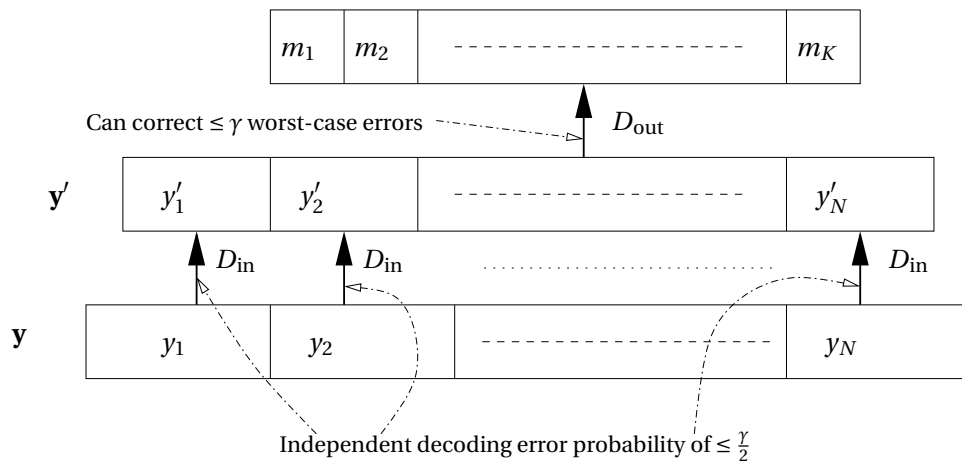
$m_1$ $m_2$ $m_K$

Can correct $\leq \gamma$ worst-case errors

$D_{\text{out}}$

$\mathbf{y}'$ $y'_1$ $y'_2$ $y'_N$

$D_{\text{in}}$ $D_{\text{in}}$ $D_{\text{in}}$

$\mathbf{y}$ $y_1$ $y_2$ $y_N$

Independent decoding error probability of $\leq \frac{\gamma}{2}$